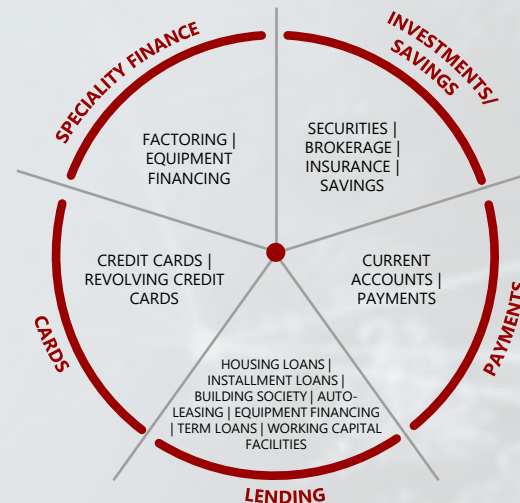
SPECIALITY FINANCE

FACTORING | EQUIPMENT FINANCING

INVESTMENTS/ SAVINGS

SECURITIES | BROKERAGE | INSURANCE | SAVINGS

CREDIT CARDS | REVOLVING CREDIT CARDS

CURRENT ACCOUNTS | PAYMENTS

CARDS

PAYMENTS

HOUSING LOANS | INSTALLMENT LOANS | BUILDING SOCIETY | AUTO-LEASING | EQUIPMENT FINANCING | TERM LOANS | WORKING CAPITAL FACILITIES

LENDING